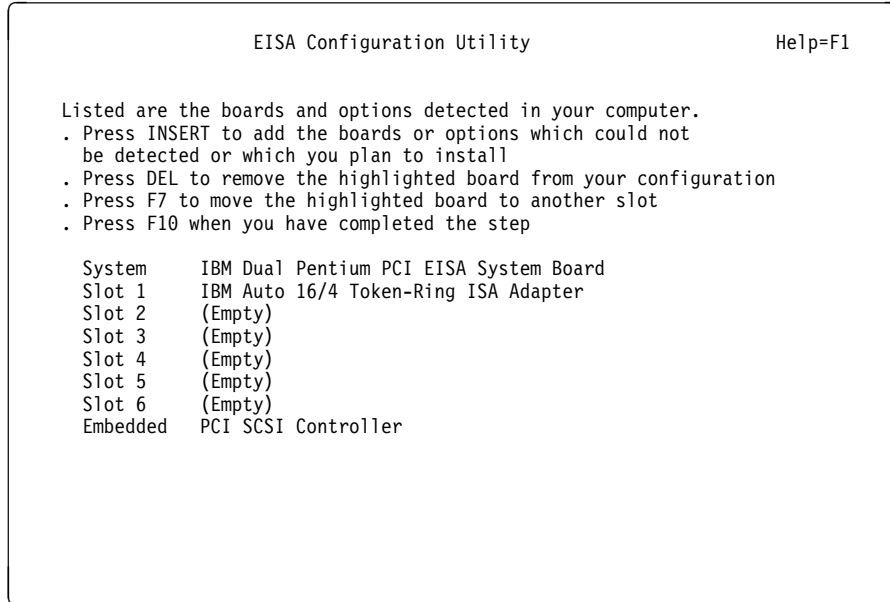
EISA Configuration Utility Help=F1

Listed are the boards and options detected in your computer.
. Press INSERT to add the boards or options which could not be detected or which you plan to install
. Press DEL to remove the highlighted board from your configuration
. Press F7 to move the highlighted board to another slot
. Press F10 when you have completed the step

System IBM Dual Pentium PCI EISA System Board
Slot 1 IBM Auto 16/4 Token-Ring ISA Adapter
Slot 2 (Empty)
Slot 3 (Empty)
Slot 4 (Empty)
Slot 5 (Empty)
Slot 6 (Empty)
Embedded PCI SCSI Controller